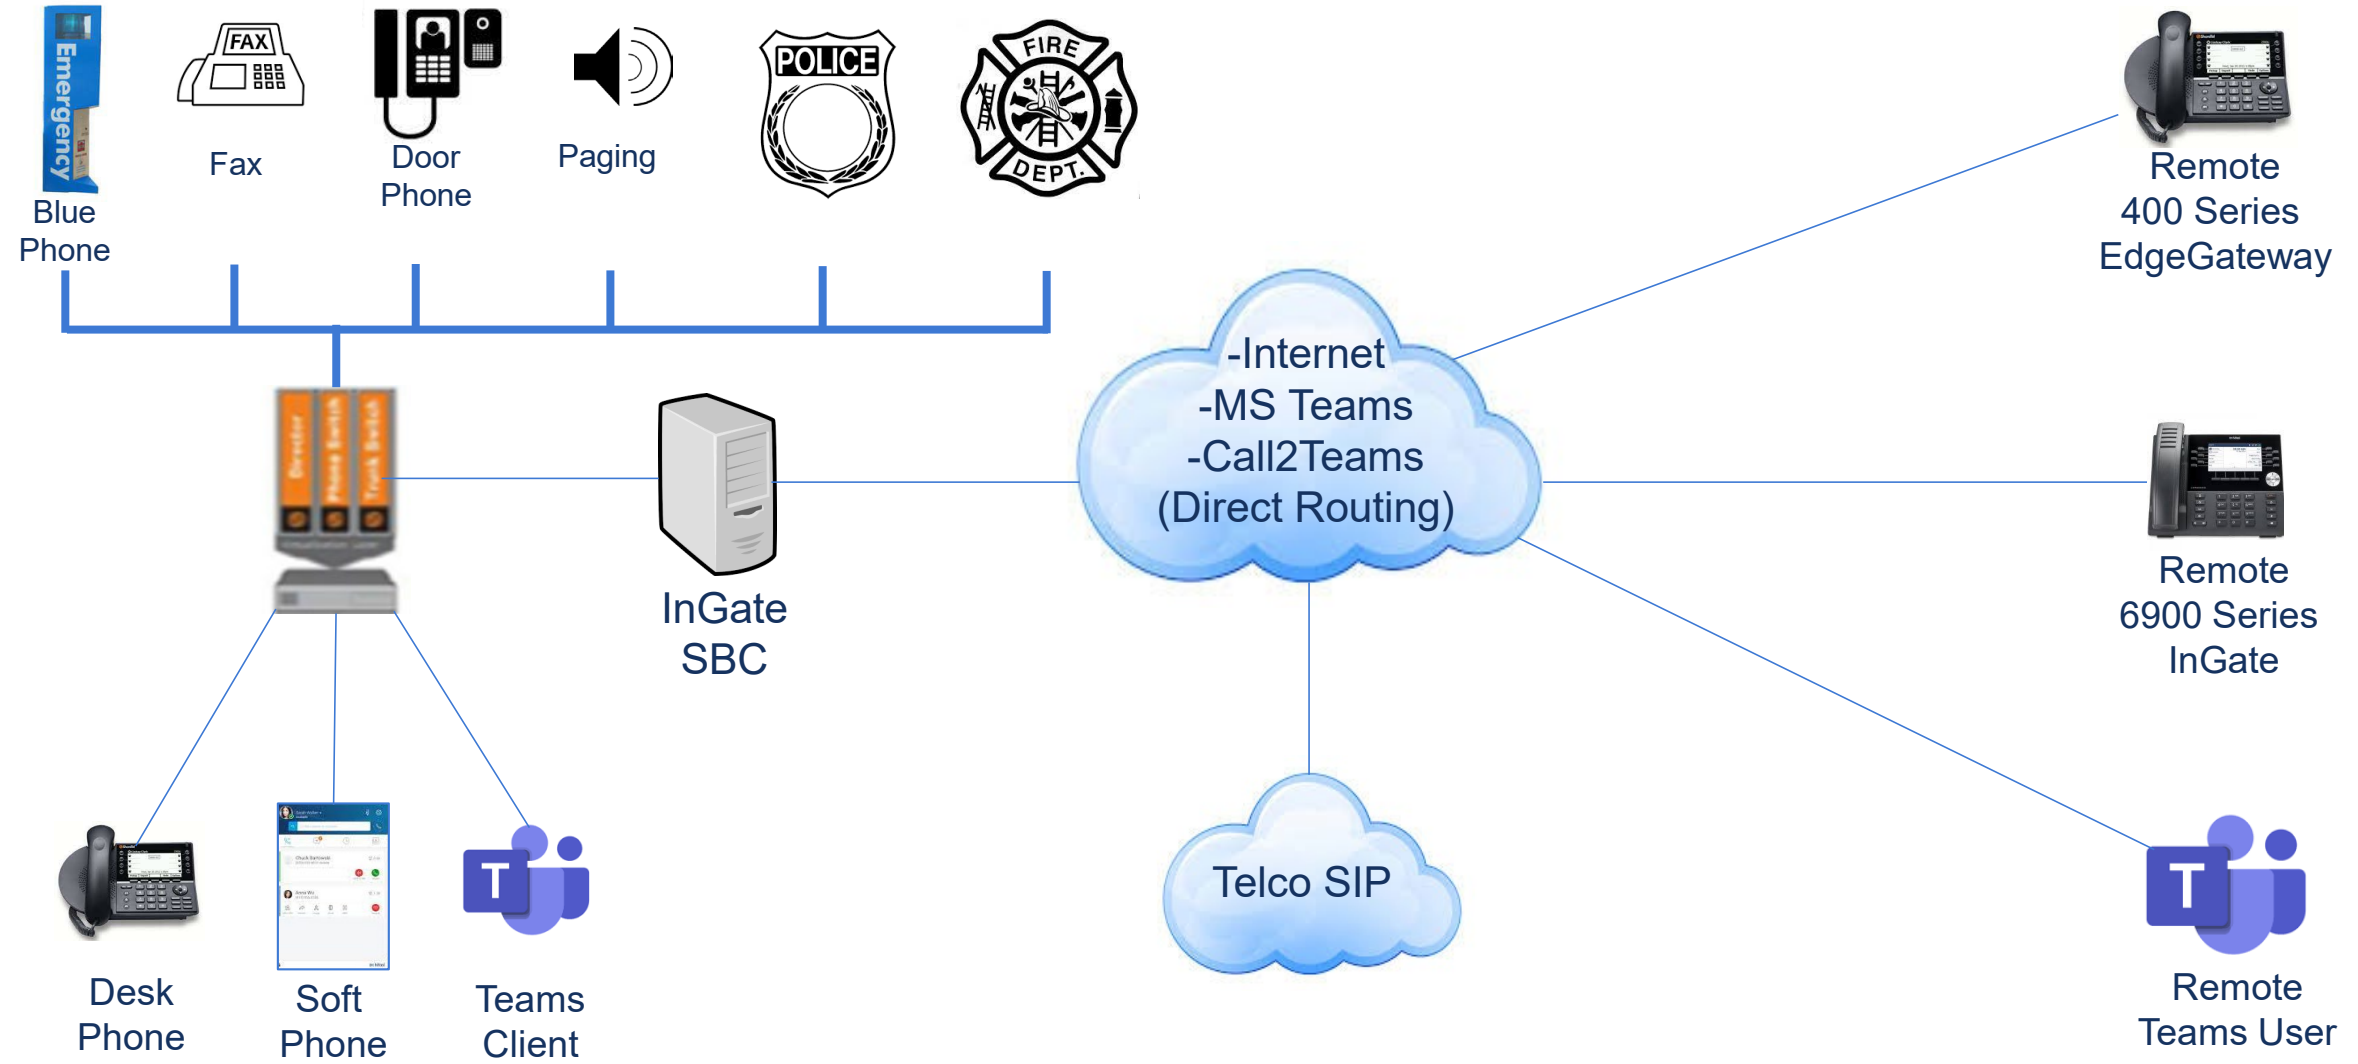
Emergency
Blue Phone

FAX
Fax

Door Phone

Paging

POLICE

FIRE DEPT.

Remote 400 Series EdgeGateway

Director
Phone Switch
Trunk Switch

InGate SBC

-Internet
-MS Teams
-Call2Teams
(Direct Routing)

Remote 6900 Series InGate

Desk Phone

Soft Phone

T
Teams Client

Telco SIP

T
Remote Teams User